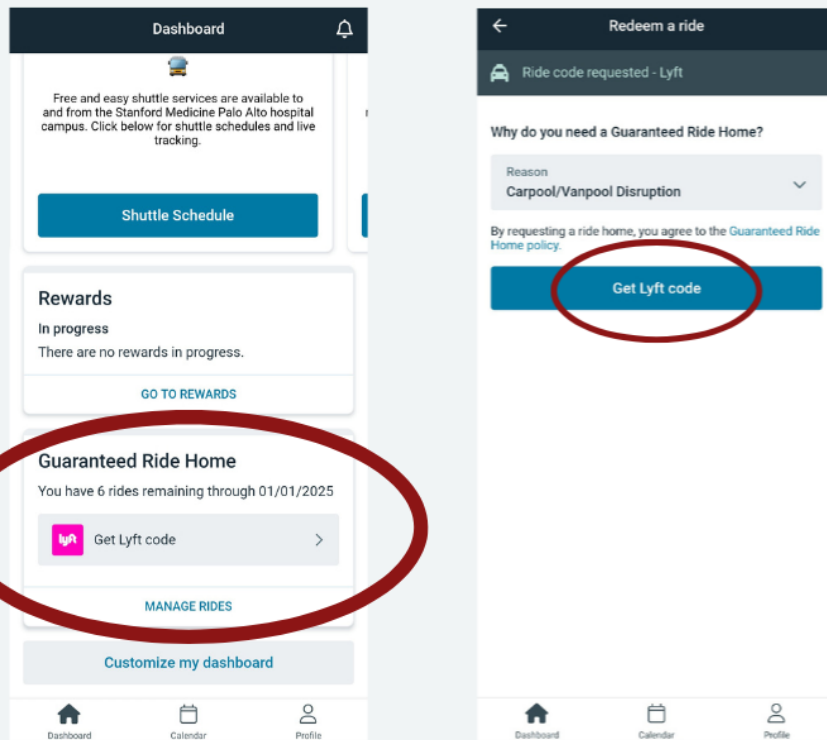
Dashboard

Free and easy shuttle services are available to and from the Stanford Medicine Palo Alto hospital campus. Click below for shuttle schedules and live tracking.

Shuttle Schedule

Rewards

In progress

There are no rewards in progress.

GO TO REWARDS

Guaranteed Ride Home

You have 6 rides remaining through 01/01/2025

lyft Get Lyft code

MANAGE RIDES

Customize my dashboard

Dashboard Calendar Profile

Redeem a ride

Ride code requested - Lyft

Why do you need a Guaranteed Ride Home?

Reason

Carpool/Vanpool Disruption

By requesting a ride home, you agree to the Guaranteed Ride Home policy.

Get Lyft code

Dashboard Calendar Profile